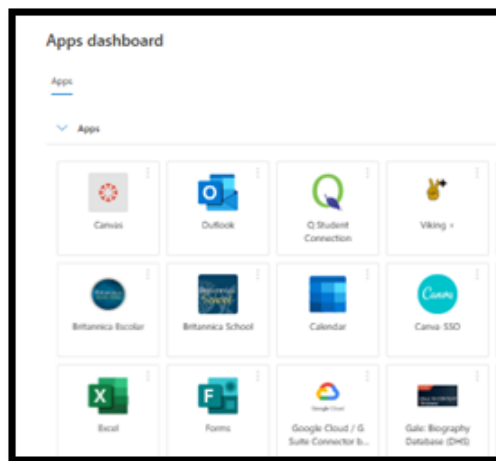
Apps dashboard

Apps

Apps

Canvas

Outlook

Q Student Connection

Viking +

Britannica Escolar

Britannica School

Calendar

Canva SSO

Excel

Forms

Google Cloud / G Suite Connector b...

Gale: Biography Database (DHS)